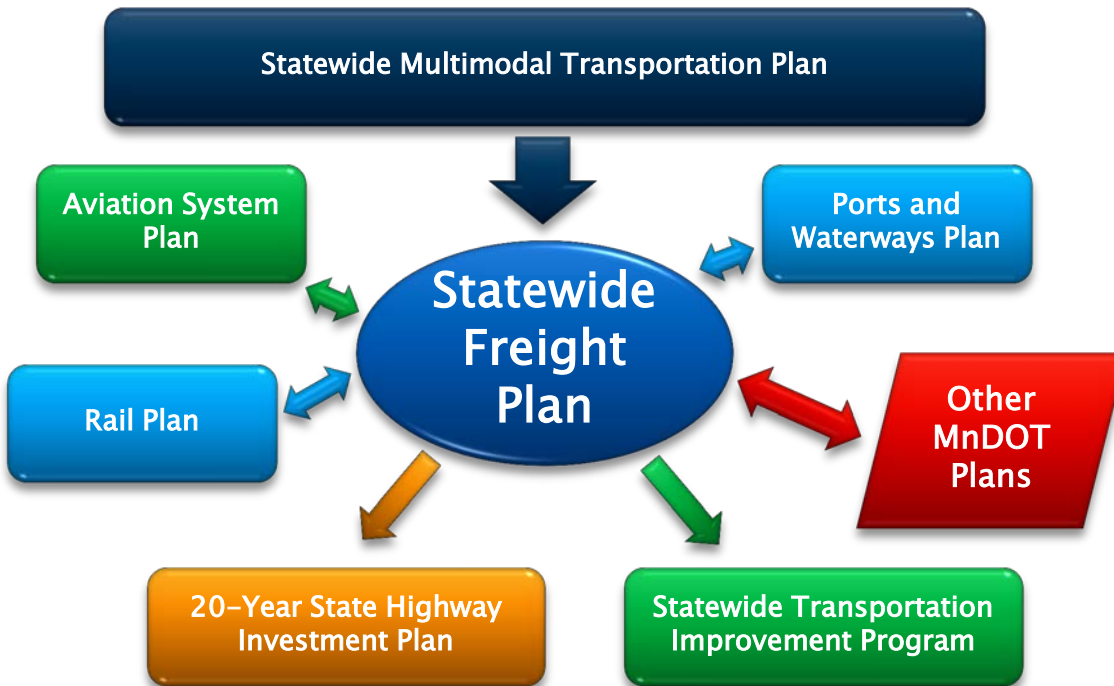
Statewide Multimodal Transportation Plan

Aviation System Plan

Ports and Waterways Plan

Statewide Freight Plan

Rail Plan

Other MnDOT Plans

20-Year State Highway Investment Plan

Statewide Transportation Improvement Program